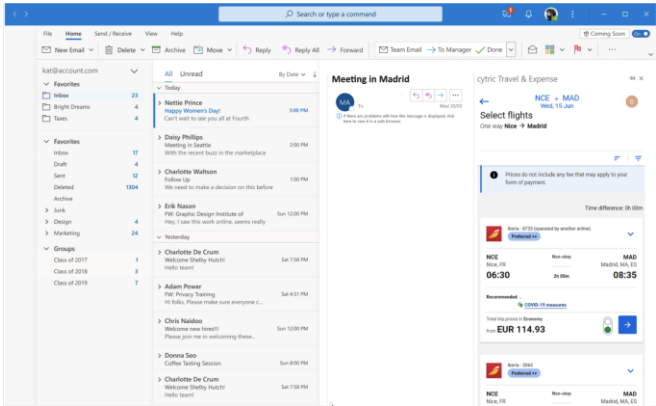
Search or type a command

File Home Send / Receive View Help

Coming Soon

New Email | Delete | Archive | Move | Reply | Reply All | Forward | Team Email | To Manager | Done

kat@account.com

Favorites
Inbox 23
Bright Dreams 4
Taxes 4

Favorites
Inbox 17
Draft 4
Sent 12
Deleted 1304
Archive
Junk
Design 4
Marketing 24

Groups
Class of 2017 1
Class of 2018 3
Class of 2019 7

All Unread By Date

Today

Nettie Prince
Happy Women's Day!
Can't wait to see you all at Fourth 3:00 PM

Daisy Phillips
Meeting in Seattle
With the recent buzz in the marketplace 2:00 PM

Charlotte Waltson
Follow Up
We need to make a decision on this before 1:00 PM

Erik Nason
FW: Graphic Design Institute of
Hey, I saw this work online, seems really 12:00 PM

Yesterday

Charlotte De Crum
Welcome Shelby Hutch!
Hello team! Sat 7:58 PM

Adam Power
FW: Privacy Training
We should sign up for some awesome c Sat 4:31 PM

Chris Naidoo
Welcome new hires!!!
Please join me in welcoming these... Sat 1:00 PM

Donna Seo
Coffee Tasting Session Sat 12:00 PM

Charlotte De Crum
Welcome Shelby Hutch!
Hello team! Sat 7:58 PM

Meeting in Madrid

MA
Wed 03/03

cytric Travel & Expense

NCE → MAD
Wed, 15 Jun

Select flights
One way Nice → Madrid

Prices do not include any fee that may apply to your form of payment.

Time difference: 0h 00m

Iberia · 8733 (operated by another airline)
Preferred

NCE Non-stop MAD
Nice, FR Madrid, ES
06:30 2h 05m 08:35

Recommended
COVID-19 measures

Total trip prices in Economy
from EUR 114.93

Iberia · 3664
Preferred

NCE Non-stop MAD
Nice, FR Madrid, ES